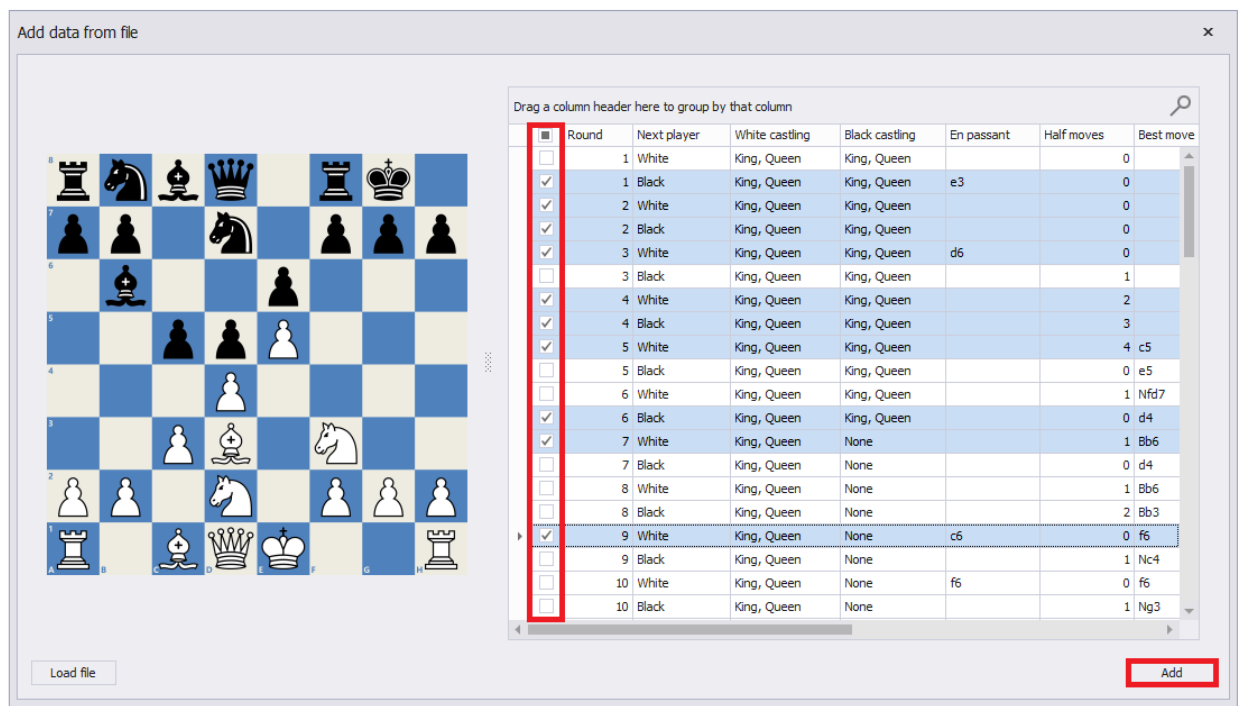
Add data from file ×

8
7
6
5
4
3
2
1
A B C D E F G H

Drag a column header here to group by that column

| | Round | Next player | White castling | Black castling | En passant | Half moves | Best move |
|---|---|---|---|---|---|---|---|
| | 1 | White | King, Queen | King, Queen | | 0 | |
| ✓ | 1 | Black | King, Queen | King, Queen | e3 | 0 | |
| ✓ | 2 | White | King, Queen | King, Queen | | 0 | |
| ✓ | 2 | Black | King, Queen | King, Queen | | 0 | |
| ✓ | 3 | White | King, Queen | King, Queen | d6 | 0 | |
| | 3 | Black | King, Queen | King, Queen | | 1 | |
| ✓ | 4 | White | King, Queen | King, Queen | | 2 | |
| ✓ | 4 | Black | King, Queen | King, Queen | | 3 | |
| ✓ | 5 | White | King, Queen | King, Queen | | 4 | c5 |
| | 5 | Black | King, Queen | King, Queen | | 0 | e5 |
| | 6 | White | King, Queen | King, Queen | | 1 | Nfd7 |
| ✓ | 6 | Black | King, Queen | King, Queen | | 0 | d4 |
| ✓ | 7 | White | King, Queen | None | | 1 | Bb6 |
| | 7 | Black | King, Queen | None | | 0 | d4 |
| | 8 | White | King, Queen | None | | 1 | Bb6 |
| | 8 | Black | King, Queen | None | | 2 | Bb3 |
| ✓ | 9 | White | King, Queen | None | c6 | 0 | f6 |
| | 9 | Black | King, Queen | None | | 1 | Nc4 |
| | 10 | White | King, Queen | None | f6 | 0 | f6 |
| | 10 | Black | King, Queen | None | | 1 | Ng3 |

Load file

Add